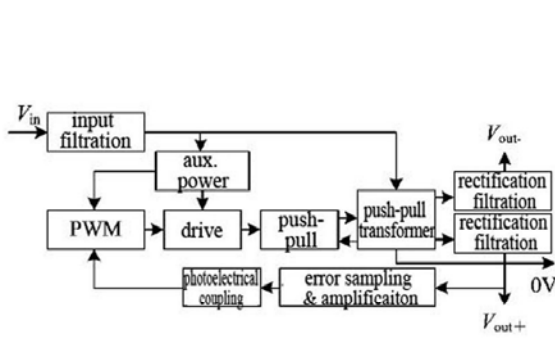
$V_{in}$

input filtration

aux. power

PWM

drive

push-pull

push-pull transformer

rectification filtration

rectification filtration

$V_{out-}$

0V

$V_{out+}$

photoelectrical coupling

error sampling & amplificaiton